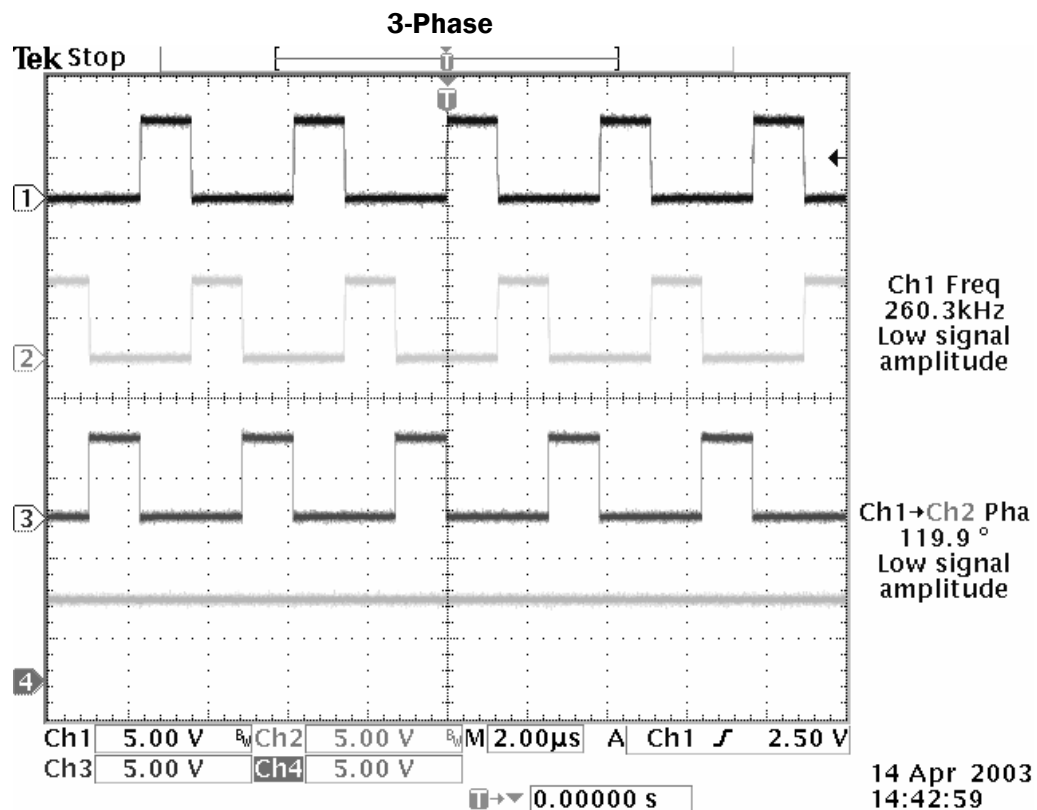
3-Phase

Tek Stop

T

T

1

2

3

4

Ch1 Freq
260.3kHz
Low signal
amplitude

Ch1→Ch2 Pha
119.9 °
Low signal
amplitude

Ch1 5.00 V BW Ch2 5.00 V BW M 2.00µs A Ch1 ∫ 2.50 V
Ch3 5.00 V Ch4 5.00 V

T→▼ 0.00000 s

14 Apr 2003
14:42:59